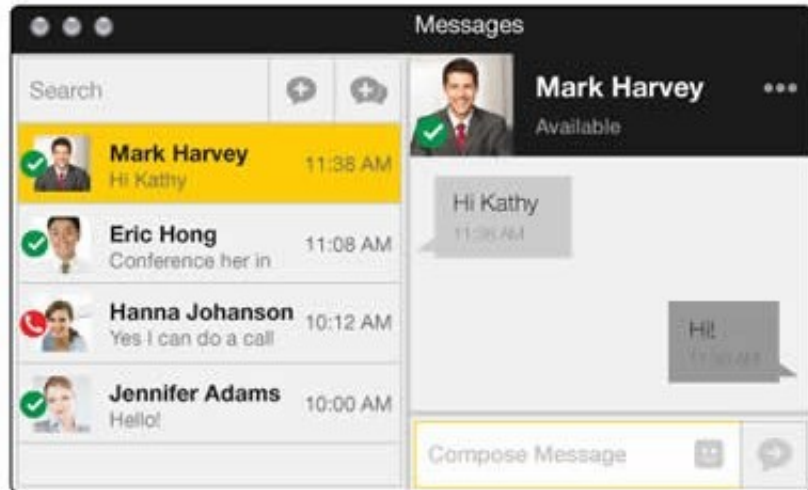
Messages

Search

Mark Harvey
Hi Kathy
11:38 AM

Eric Hong
Conference her in
11:08 AM

Hanna Johanson
Yes I can do a call
10:12 AM

Jennifer Adams
Hello!
10:00 AM

Mark Harvey
Available

Hi Kathy
11:38 AM

Hi!
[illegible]

Compose Message